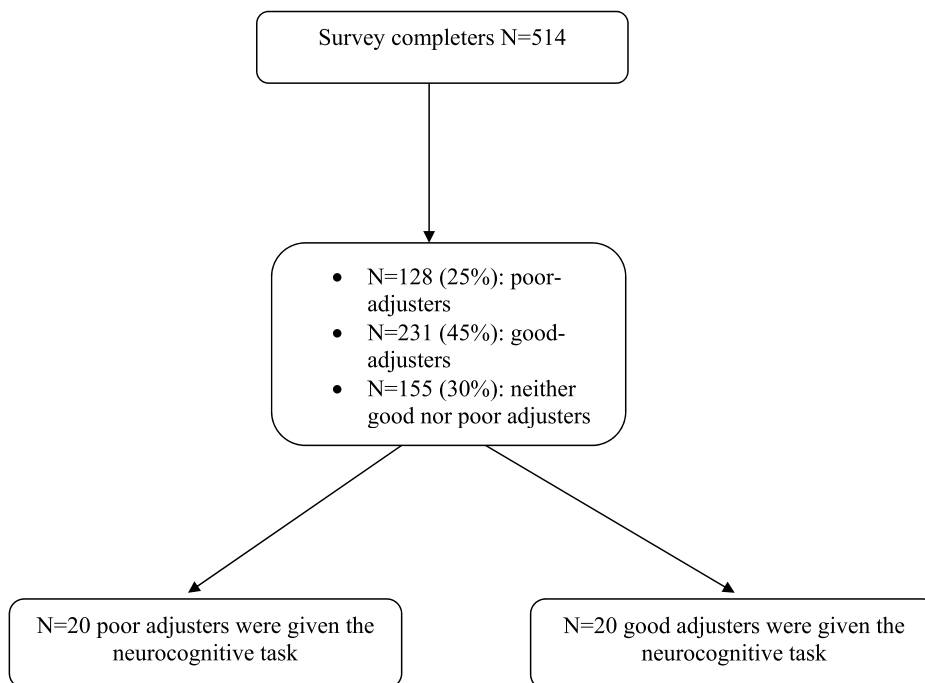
Survey completers N=514

- N=128 (25%): poor-adjusters
- N=231 (45%): good-adjusters
- N=155 (30%): neither good nor poor adjusters

N=20 poor adjusters were given the neurocognitive task

N=20 good adjusters were given the neurocognitive task